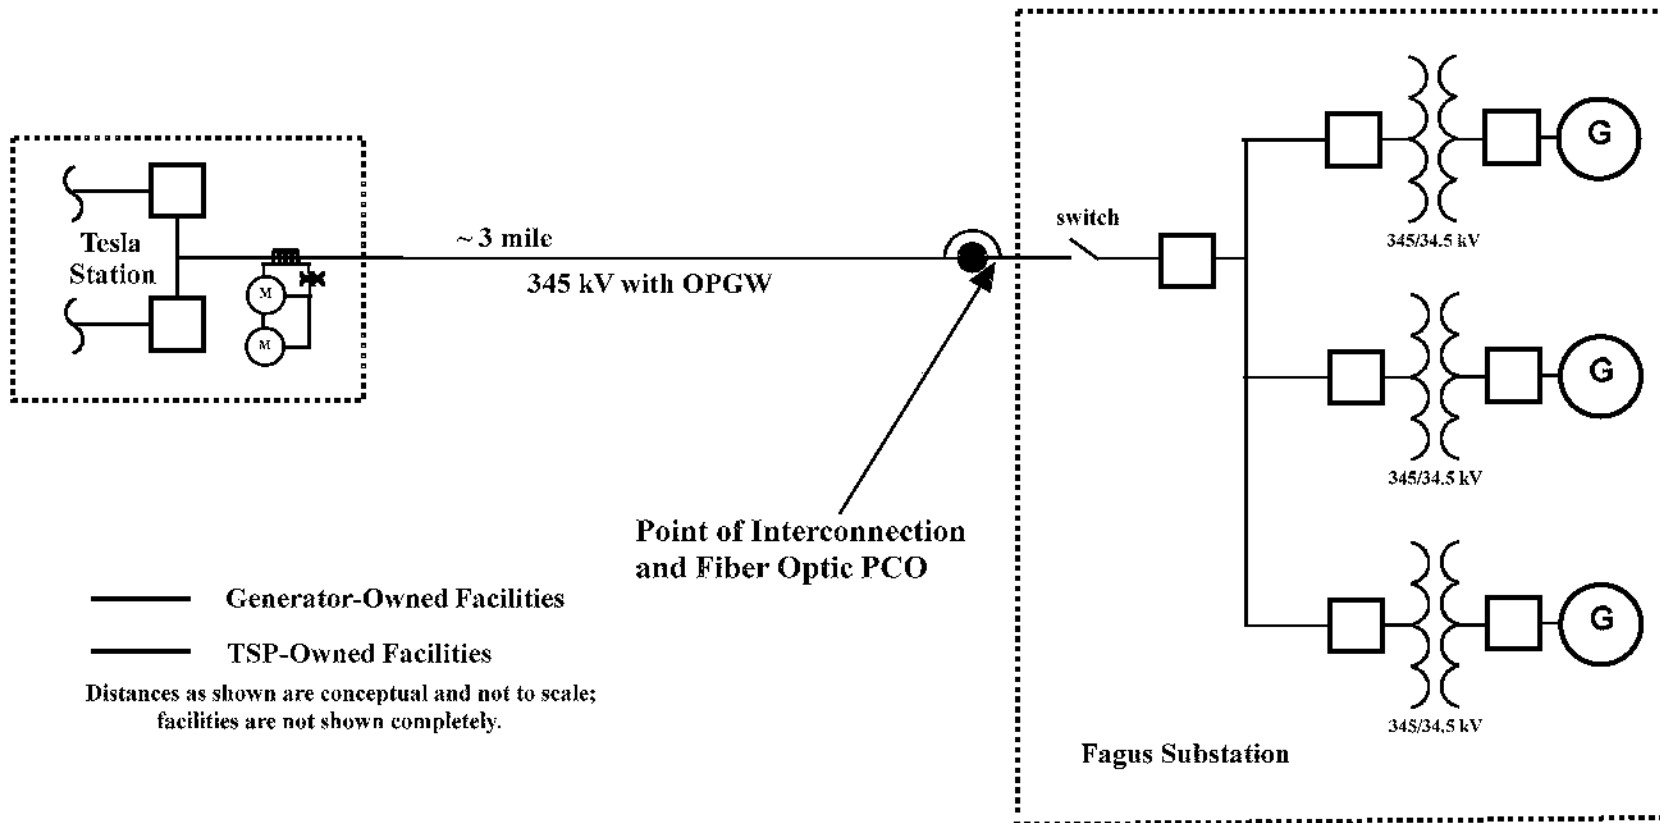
Tesla Station

M

M

~3 mile

345 kV with OPGW

Point of Interconnection and Fiber Optic PCO

switch

345/34.5 kV

345/34.5 kV

345/34.5 kV

G

G

G

Fagus Substation

Generator-Owned Facilities

TSP-Owned Facilities

Distances as shown are conceptual and not to scale; facilities are not shown completely.